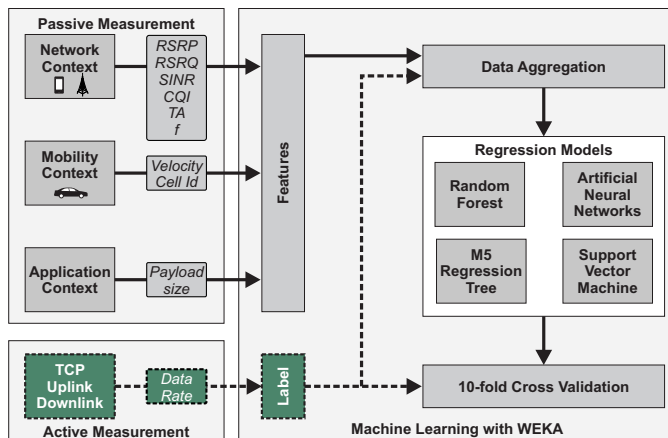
Passive Measurement

Network Context

RSRP
RSRQ
SINR
CQI
TA
f

Mobility Context

Velocity
Cell Id

Application Context

Payload size

Features

Data Aggregation

Regression Models

Random Forest

Artificial Neural Networks

M5 Regression Tree

Support Vector Machine

TCP Uplink Downlink

Data Rate

Label

10-fold Cross Validation

Active Measurement

Machine Learning with WEKA